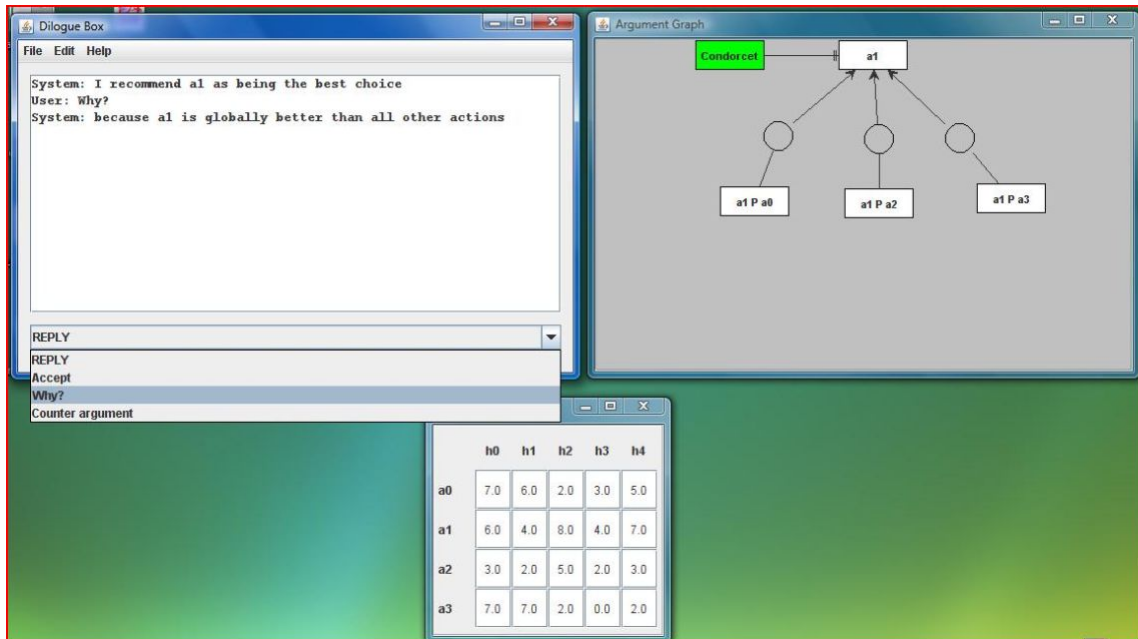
Dilogue Box

File Edit Help

System: I recommend a1 as being the best choice
User: Why?
System: because a1 is globally better than all other actions

REPLY

REPLY
Accept
Why?
Counter argument

Argument Graph

Condorcet

a1

a1 P a0

a1 P a2

a1 P a3

|  | h0 | h1 | h2 | h3 | h4 |
|---|---|---|---|---|---|
| a0 | 7.0 | 6.0 | 2.0 | 3.0 | 5.0 |
| a1 | 6.0 | 4.0 | 8.0 | 4.0 | 7.0 |
| a2 | 3.0 | 2.0 | 5.0 | 2.0 | 3.0 |
| a3 | 7.0 | 7.0 | 2.0 | 0.0 | 2.0 |